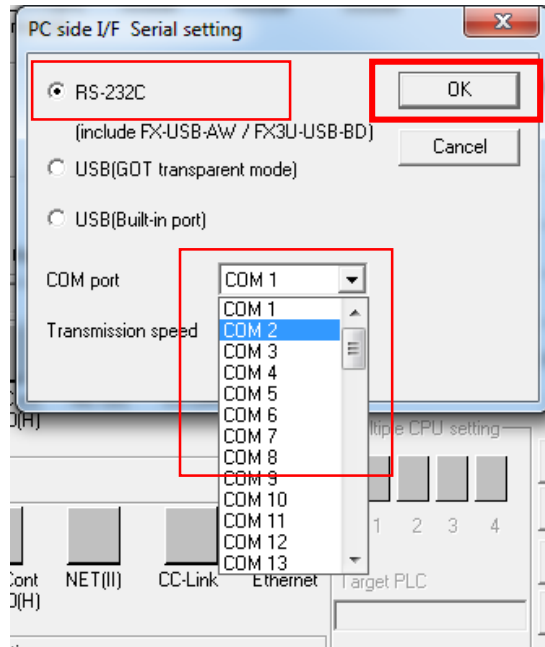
PC side I/F Serial setting

RS-232C
(include FX-USB-AW / FX3U-USB-BD)

USB(GOT transparent mode)

USB(Built-in port)

OK

Cancel

COM port COM 1

Transmission speed

COM 1
COM 2
COM 3
COM 4
COM 5
COM 6
COM 7
COM 8
COM 9
COM 10
COM 11
COM 12
COM 13

C
D(H)

ltiple CPU setting

1 2 3 4

Cont
D(H)

NET(II)

CC-Link

Ethernet

Target PLC